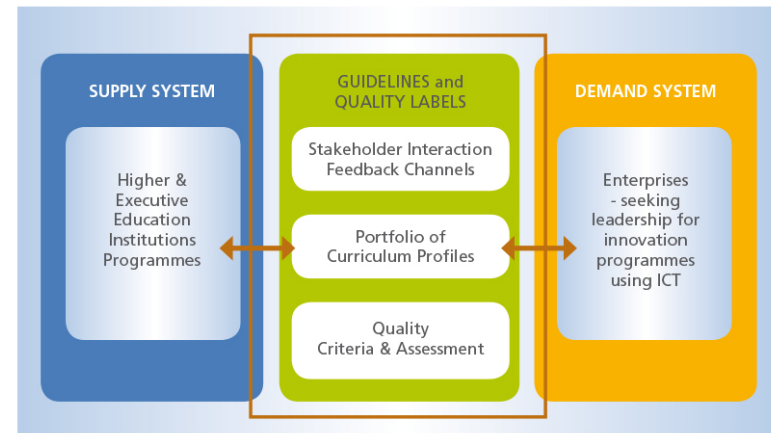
SUPPLY SYSTEM

Higher & Executive Education Institutions Programmes

GUIDELINES and QUALITY LABELS

Stakeholder Interaction Feedback Channels

Portfolio of Curriculum Profiles

Quality Criteria & Assessment

DEMAND SYSTEM

Enterprises - seeking leadership for innovation programmes using ICT